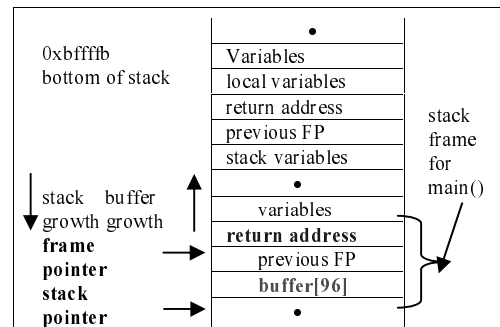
0xbffffb
bottom of stack

•
Variables
local variables
return address
previous FP
stack variables
•
variables
return address
previous FP
buffer[96]
•

stack frame for main()

stack growth
buffer growth

frame pointer
stack pointer